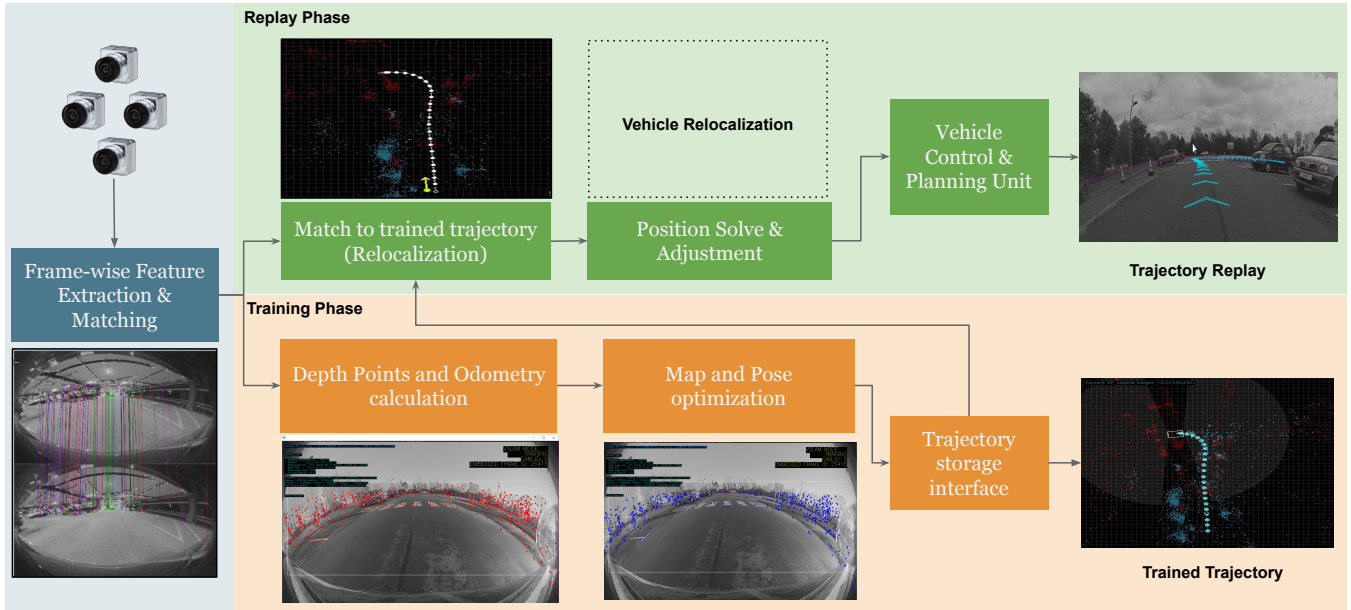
Replay Phase

Vehicle Relocalization

Match to trained trajectory (Relocalization)

Position Solve & Adjustment

Vehicle Control & Planning Unit

Trajectory Replay

Frame-wise Feature Extraction & Matching

Training Phase

Depth Points and Odometry calculation

Map and Pose optimization

Trajectory storage interface

Trained Trajectory